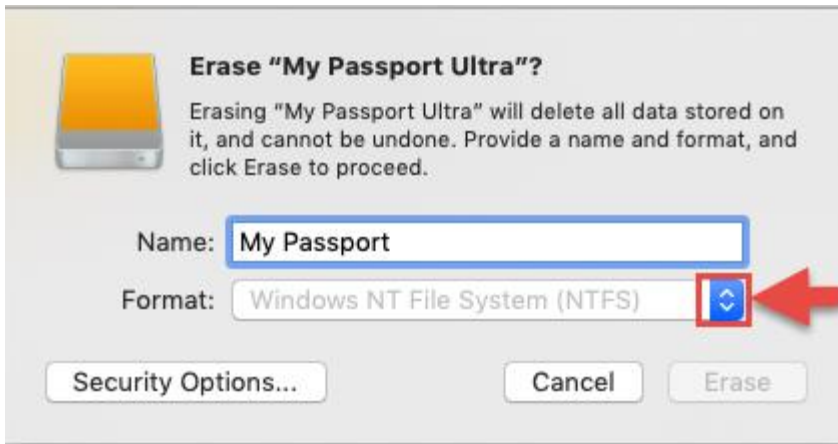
Erase “My Passport Ultra”?

Erasing "My Passport Ultra" will delete all data stored on it, and cannot be undone. Provide a name and format, and click Erase to proceed.

Name: My Passport

Format: Windows NT File System (NTFS)

Security Options...

Cancel

Erase